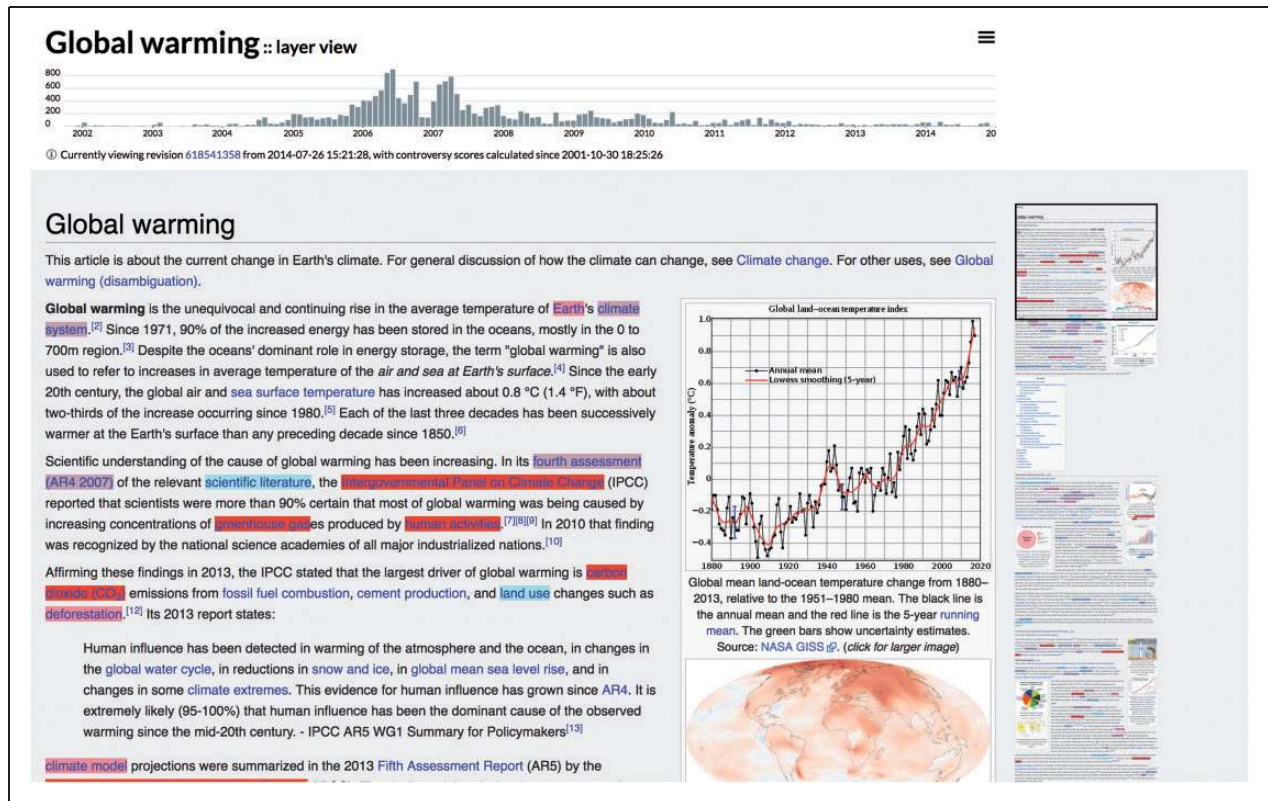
Global warming :: layer view

800
600
400
200
0

2002 2003 2004 2005 2006 2007 2008 2009 2010 2011 2012 2013 2014 20

ⓘ Currently viewing revision 618541358 from 2014-07-26 15:21:28, with controversy scores calculated since 2001-10-30 18:25:26

Global warming

This article is about the current change in Earth's climate. For general discussion of how the climate can change, see Climate change. For other uses, see Global warming (disambiguation).

**Global warming** is the unequivocal and continuing rise in the average temperature of Earth's climate system.[2] Since 1971, 90% of the increased energy has been stored in the oceans, mostly in the 0 to 700m region.[3] Despite the oceans' dominant role in energy storage, the term "global warming" is also used to refer to increases in average temperature of the *air and sea at Earth's surface*.[4] Since the early 20th century, the global air and sea surface temperature has increased about 0.8 °C (1.4 °F), with about two-thirds of the increase occurring since 1980.[5] Each of the last three decades has been successively warmer at the Earth's surface than any preceding decade since 1850.[6]

Scientific understanding of the cause of global warming has been increasing. In its fourth assessment (AR4 2007) of the relevant scientific literature, the Intergovernmental Panel on Climate Change (IPCC) reported that scientists were more than 90% certain that most of global warming was being caused by increasing concentrations of greenhouse gases produced by human activities.[7][8][9] In 2010 that finding was recognized by the national science academies of all major industrialized nations.[10]

Affirming these findings in 2013, the IPCC stated that the largest driver of global warming is carbon dioxide ($CO_2$) emissions from fossil fuel combustion, cement production, and land use changes such as deforestation.[12] Its 2013 report states:

Human influence has been detected in warming of the atmosphere and the ocean, in changes in the global water cycle, in reductions in snow and ice, in global mean sea level rise, and in changes in some climate extremes. This evidence for human influence has grown since AR4. It is extremely likely (95-100%) that human influence has been the dominant cause of the observed warming since the mid-20th century. - IPCC AR5 WG1 Summary for Policymakers[13]

climate model projections were summarized in the 2013 Fifth Assessment Report (AR5) by the

Global land–ocean temperature index
Annual mean
Lowess smoothing (5-year)
Temperature anomaly (°C)
1.0
0.8
0.6
0.4
0.2
0
-0.2
-0.4
1880 1900 1920 1940 1960 1980 2000 2020

Global mean land-ocean temperature change from 1880–2013, relative to the 1951–1980 mean. The black line is the annual mean and the red line is the 5-year running mean. The green bars show uncertainty estimates. Source: NASA GISS. (*click for larger image*)